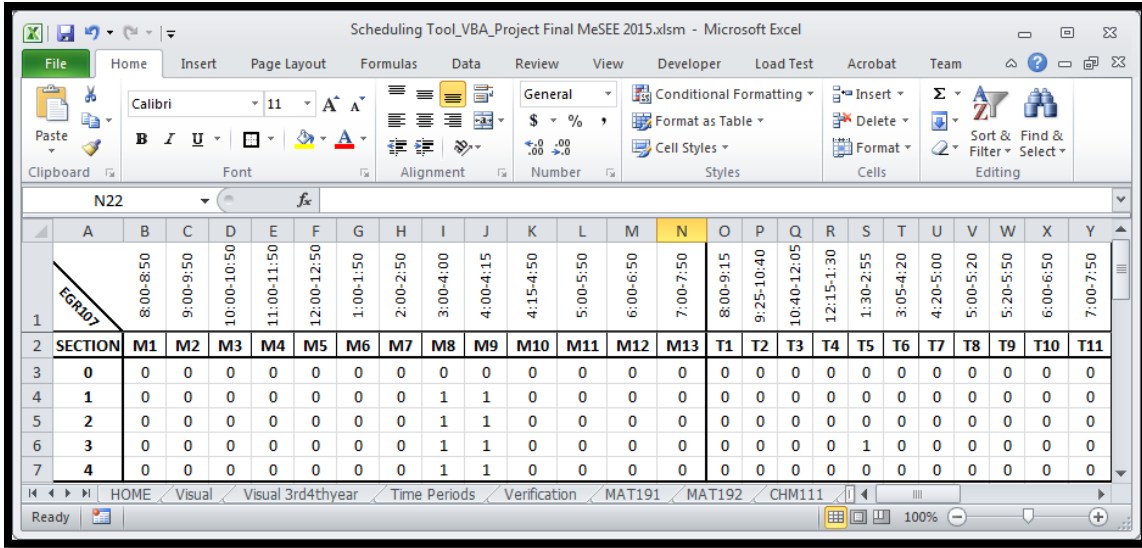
Scheduling Tool_VBA_Project Final MeSEE 2015.xlsm - Microsoft Excel

File | Home | Insert | Page Layout | Formulas | Data | Review | View | Developer | Load Test | Acrobat | Team

Paste | Clipboard | Calibri | 11 | A A | B I U | Font | Alignment | General | $ % , | .00 .00 | Number | Conditional Formatting | Format as Table | Cell Styles | Styles | Insert | Delete | Format | Cells | Σ | Sort & Filter | Find & Select | Editing

N22 | $f_x$

| | A | B | C | D | E | F | G | H | I | J | K | L | M | N | O | P | Q | R | S | T | U | V | W | X | Y |
|---|---|---|---|---|---|---|---|---|---|---|---|---|---|---|---|---|---|---|---|---|---|---|---|---|---|
| 1 | EGR107 | 8:00-8:50 | 9:00-9:50 | 10:00-10:50 | 11:00-11:50 | 12:00-12:50 | 1:00-1:50 | 2:00-2:50 | 3:00-4:00 | 4:00-4:15 | 4:15-4:50 | 5:00-5:50 | 6:00-6:50 | 7:00-7:50 | 8:00-9:15 | 9:25-10:40 | 10:40-12:05 | 12:15-1:30 | 1:30-2:55 | 3:05-4:20 | 4:20-5:00 | 5:00-5:20 | 5:20-5:50 | 6:00-6:50 | 7:00-7:50 |
| 2 | SECTION | M1 | M2 | M3 | M4 | M5 | M6 | M7 | M8 | M9 | M10 | M11 | M12 | M13 | T1 | T2 | T3 | T4 | T5 | T6 | T7 | T8 | T9 | T10 | T11 |
| 3 | 0 | 0 | 0 | 0 | 0 | 0 | 0 | 0 | 0 | 0 | 0 | 0 | 0 | 0 | 0 | 0 | 0 | 0 | 0 | 0 | 0 | 0 | 0 | 0 | 0 |
| 4 | 1 | 0 | 0 | 0 | 0 | 0 | 0 | 0 | 1 | 1 | 0 | 0 | 0 | 0 | 0 | 0 | 0 | 0 | 0 | 0 | 0 | 0 | 0 | 0 | 0 |
| 5 | 2 | 0 | 0 | 0 | 0 | 0 | 0 | 0 | 1 | 1 | 0 | 0 | 0 | 0 | 0 | 0 | 0 | 0 | 0 | 0 | 0 | 0 | 0 | 0 | 0 |
| 6 | 3 | 0 | 0 | 0 | 0 | 0 | 0 | 0 | 1 | 1 | 0 | 0 | 0 | 0 | 0 | 0 | 0 | 0 | 1 | 0 | 0 | 0 | 0 | 0 | 0 |
| 7 | 4 | 0 | 0 | 0 | 0 | 0 | 0 | 0 | 1 | 1 | 0 | 0 | 0 | 0 | 0 | 0 | 0 | 0 | 0 | 0 | 0 | 0 | 0 | 0 | 0 |

HOME | Visual | Visual 3rd4thyear | Time Periods | Verification | MAT191 | MAT192 | CHM111

Ready | 100%